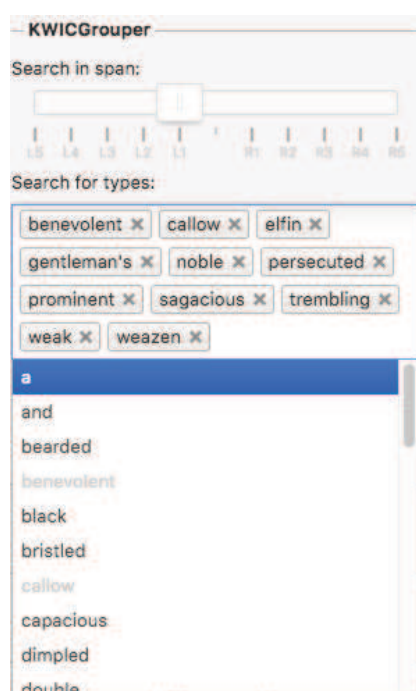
KWICGrouper

Search in span:

L5 L4 L3 L2 L1 R1 R2 R3 R4 R5

Search for types:

benevolent × callow × elfin × gentleman's × noble × persecuted × prominent × sagacious × trembling × weak × weazen ×

a
and
bearded
benevolent
black
bristled
callow
capacious
dimpled
double